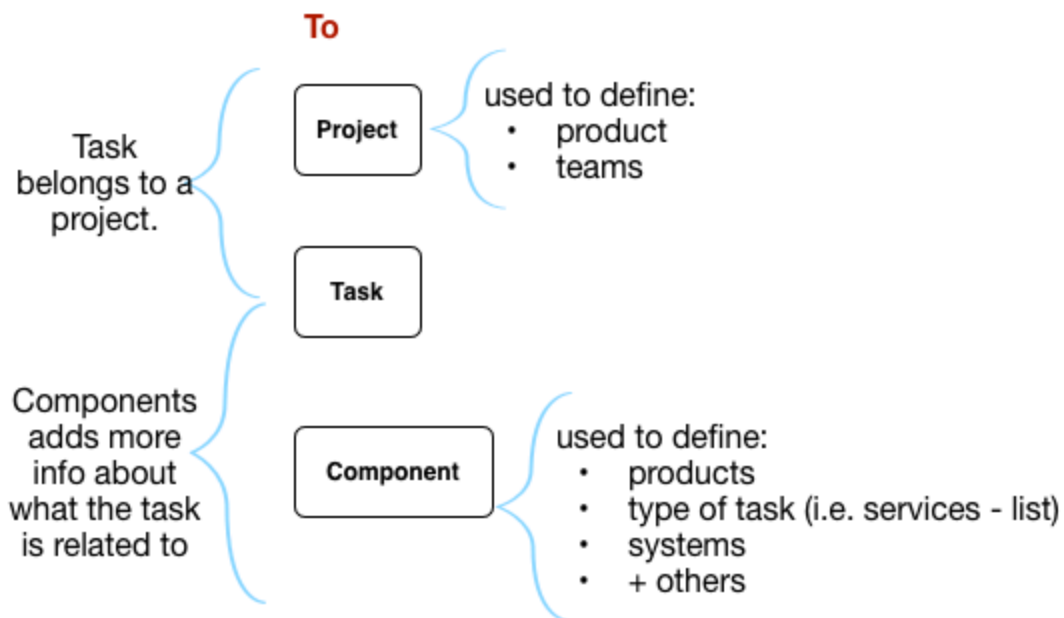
To

Task belongs to a project.

Project

used to define:
• product
• teams

Task

Components adds more info about what the task is related to

Component

used to define:
• products
• type of task (i.e. services - list)
• systems
• + others